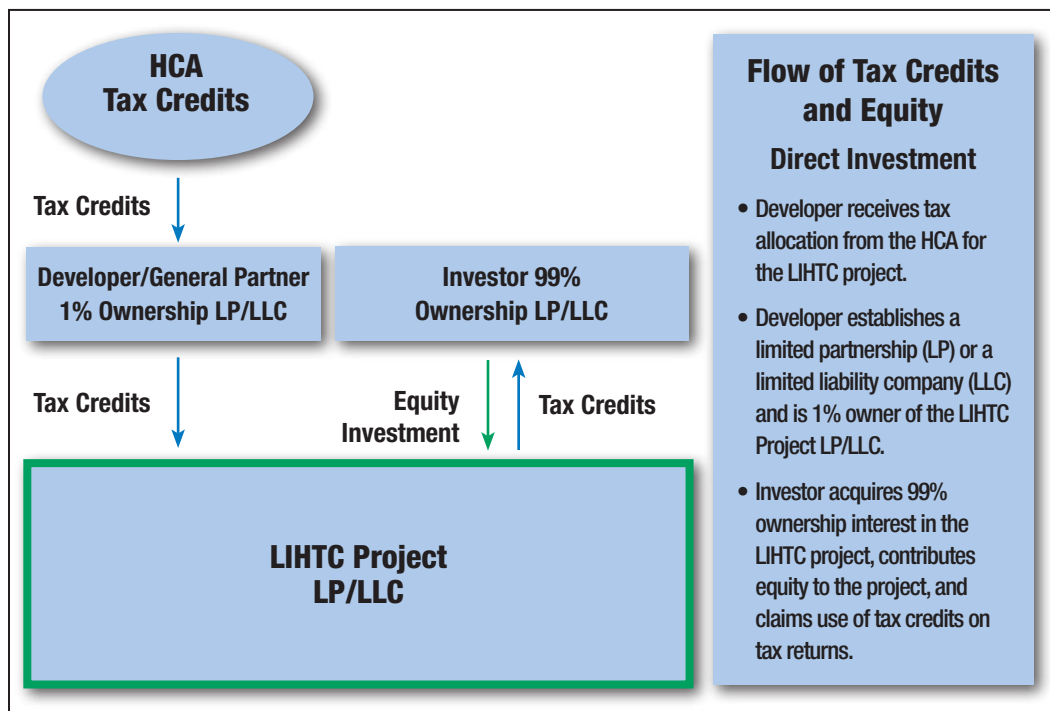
HCA
Tax Credits

Tax Credits

Developer/General Partner
1% Ownership LP/LLC

Investor 99%
Ownership LP/LLC

Tax Credits

Equity
Investment

Tax Credits

LIHTC Project
LP/LLC

Flow of Tax Credits and Equity

Direct Investment

• Developer receives tax allocation from the HCA for the LIHTC project.

• Developer establishes a limited partnership (LP) or a limited liability company (LLC) and is 1% owner of the LIHTC Project LP/LLC.

• Investor acquires 99% ownership interest in the LIHTC project, contributes equity to the project, and claims use of tax credits on tax returns.